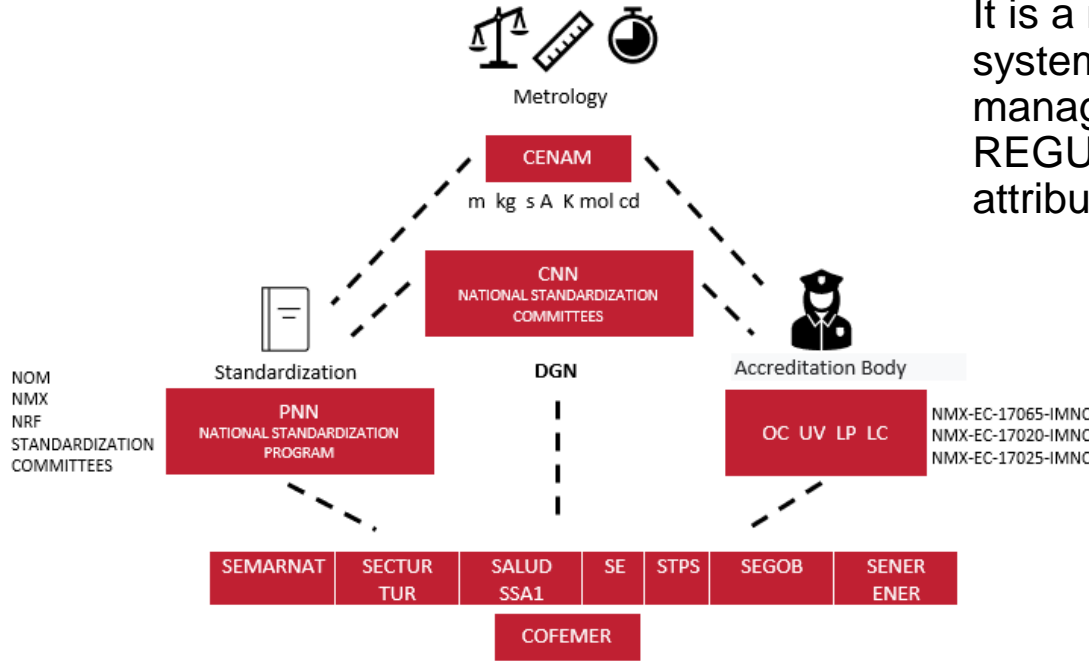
It is a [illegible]
system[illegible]
manag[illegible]
REGU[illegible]
attribu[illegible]

Metrology

CENAM

m kg s A K mol cd

CNN
NATIONAL STANDARDIZATION COMMITTEES

Standardization

Accreditation Body

NOM
NMX
NRF
STANDARDIZATION COMMITTEES

PNN
NATIONAL STANDARDIZATION PROGRAM

DGN

OC UV LP LC

NMX-EC-17065-IMN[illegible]
NMX-EC-17020-IMN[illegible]
NMX-EC-17025-IMN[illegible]

| SEMARNAT | SECTUR TUR | SALUD SSA1 | SE | STPS | SEGOB | SENER ENER |
|---|---|---|---|---|---|---|

COFEMER